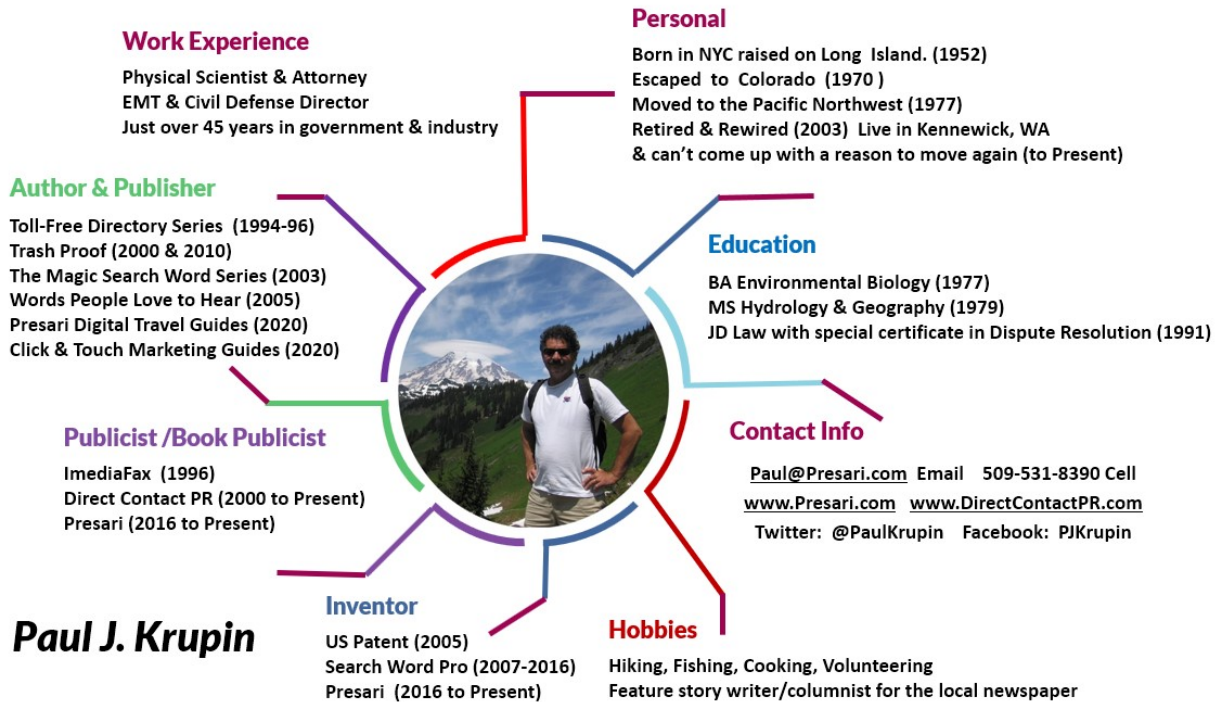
Work Experience
Physical Scientist & Attorney
EMT & Civil Defense Director
Just over 45 years in government & industry

Personal
Born in NYC raised on Long Island. (1952)
Escaped to Colorado (1970 )
Moved to the Pacific Northwest (1977)
Retired & Rewired (2003) Live in Kennewick, WA
& can't come up with a reason to move again (to Present)

Author & Publisher
Toll-Free Directory Series (1994-96)
Trash Proof (2000 & 2010)
The Magic Search Word Series (2003)
Words People Love to Hear (2005)
Presari Digital Travel Guides (2020)
Click & Touch Marketing Guides (2020)

Education
BA Environmental Biology (1977)
MS Hydrology & Geography (1979)
JD Law with special certificate in Dispute Resolution (1991)

Publicist /Book Publicist
ImediaFax (1996)
Direct Contact PR (2000 to Present)
Presari (2016 to Present)

Contact Info
Paul@Presari.com Email 509-531-8390 Cell
www.Presari.com www.DirectContactPR.com
Twitter: @PaulKrupin Facebook: PJKrupin

Paul J. Krupin

Inventor
US Patent (2005)
Search Word Pro (2007-2016)
Presari (2016 to Present)

Hobbies
Hiking, Fishing, Cooking, Volunteering
Feature story writer/columnist for the local newspaper